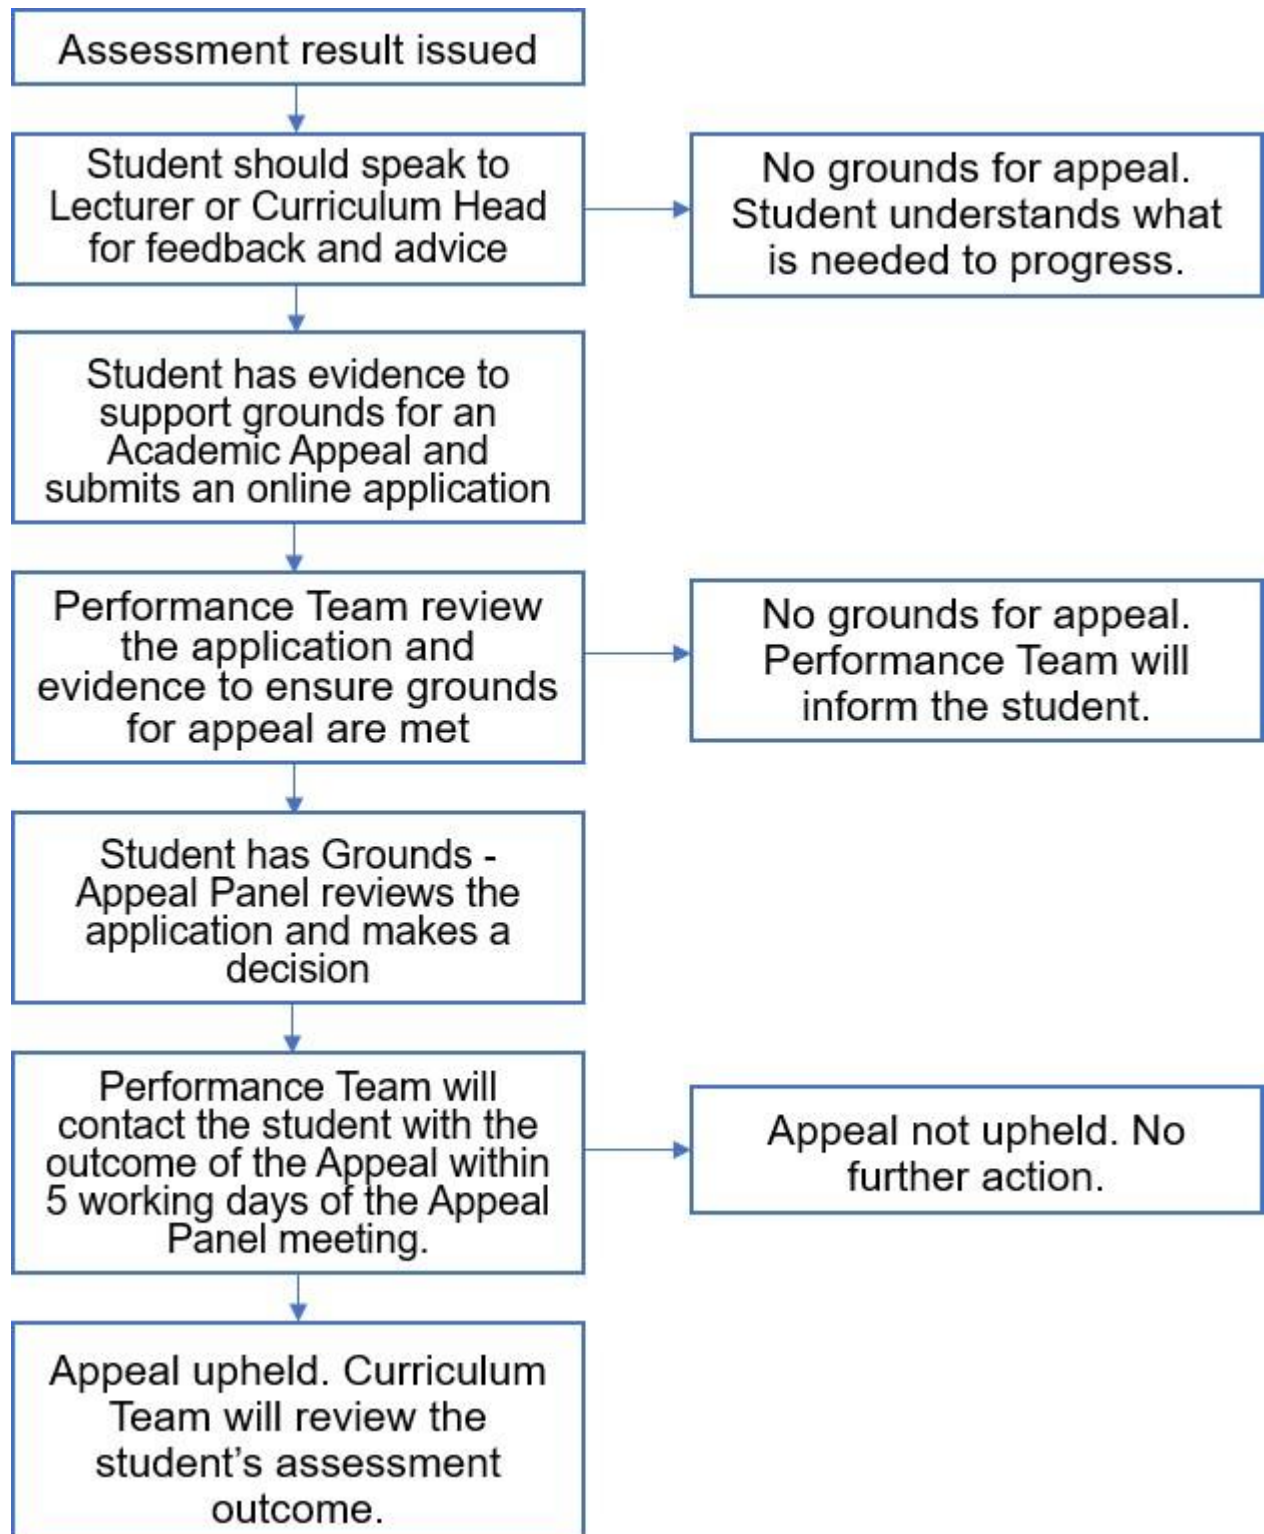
Assessment result issued

Student should speak to Lecturer or Curriculum Head for feedback and advice

No grounds for appeal. Student understands what is needed to progress.

Student has evidence to support grounds for an Academic Appeal and submits an online application

Performance Team review the application and evidence to ensure grounds for appeal are met

No grounds for appeal. Performance Team will inform the student.

Student has Grounds - Appeal Panel reviews the application and makes a decision

Performance Team will contact the student with the outcome of the Appeal within 5 working days of the Appeal Panel meeting.

Appeal not upheld. No further action.

Appeal upheld. Curriculum Team will review the student's assessment outcome.